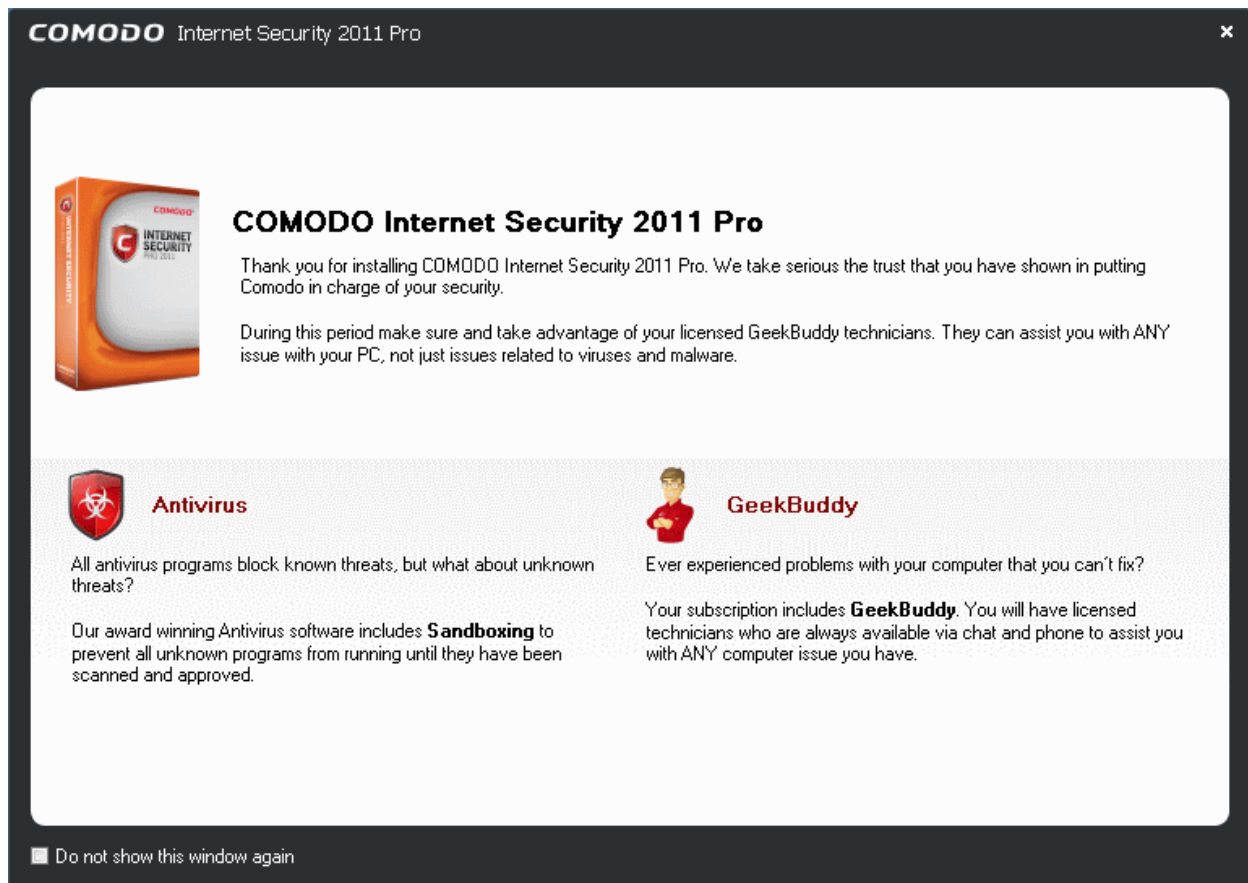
COMODO Internet Security 2011 Pro

×

COMODO
INTERNET SECURITY
PRO 2011

COMODO Internet Security 2011 Pro

Thank you for installing COMODO Internet Security 2011 Pro. We take serious the trust that you have shown in putting Comodo in charge of your security.

During this period make sure and take advantage of your licensed GeekBuddy technicians. They can assist you with ANY issue with your PC, not just issues related to viruses and malware.

Antivirus

All antivirus programs block known threats, but what about unknown threats?

Our award winning Antivirus software includes **Sandboxing** to prevent all unknown programs from running until they have been scanned and approved.

GeekBuddy

Ever experienced problems with your computer that you can´t fix?

Your subscription includes **GeekBuddy**. You will have licensed technicians who are always available via chat and phone to assist you with ANY computer issue you have.

Do not show this window again